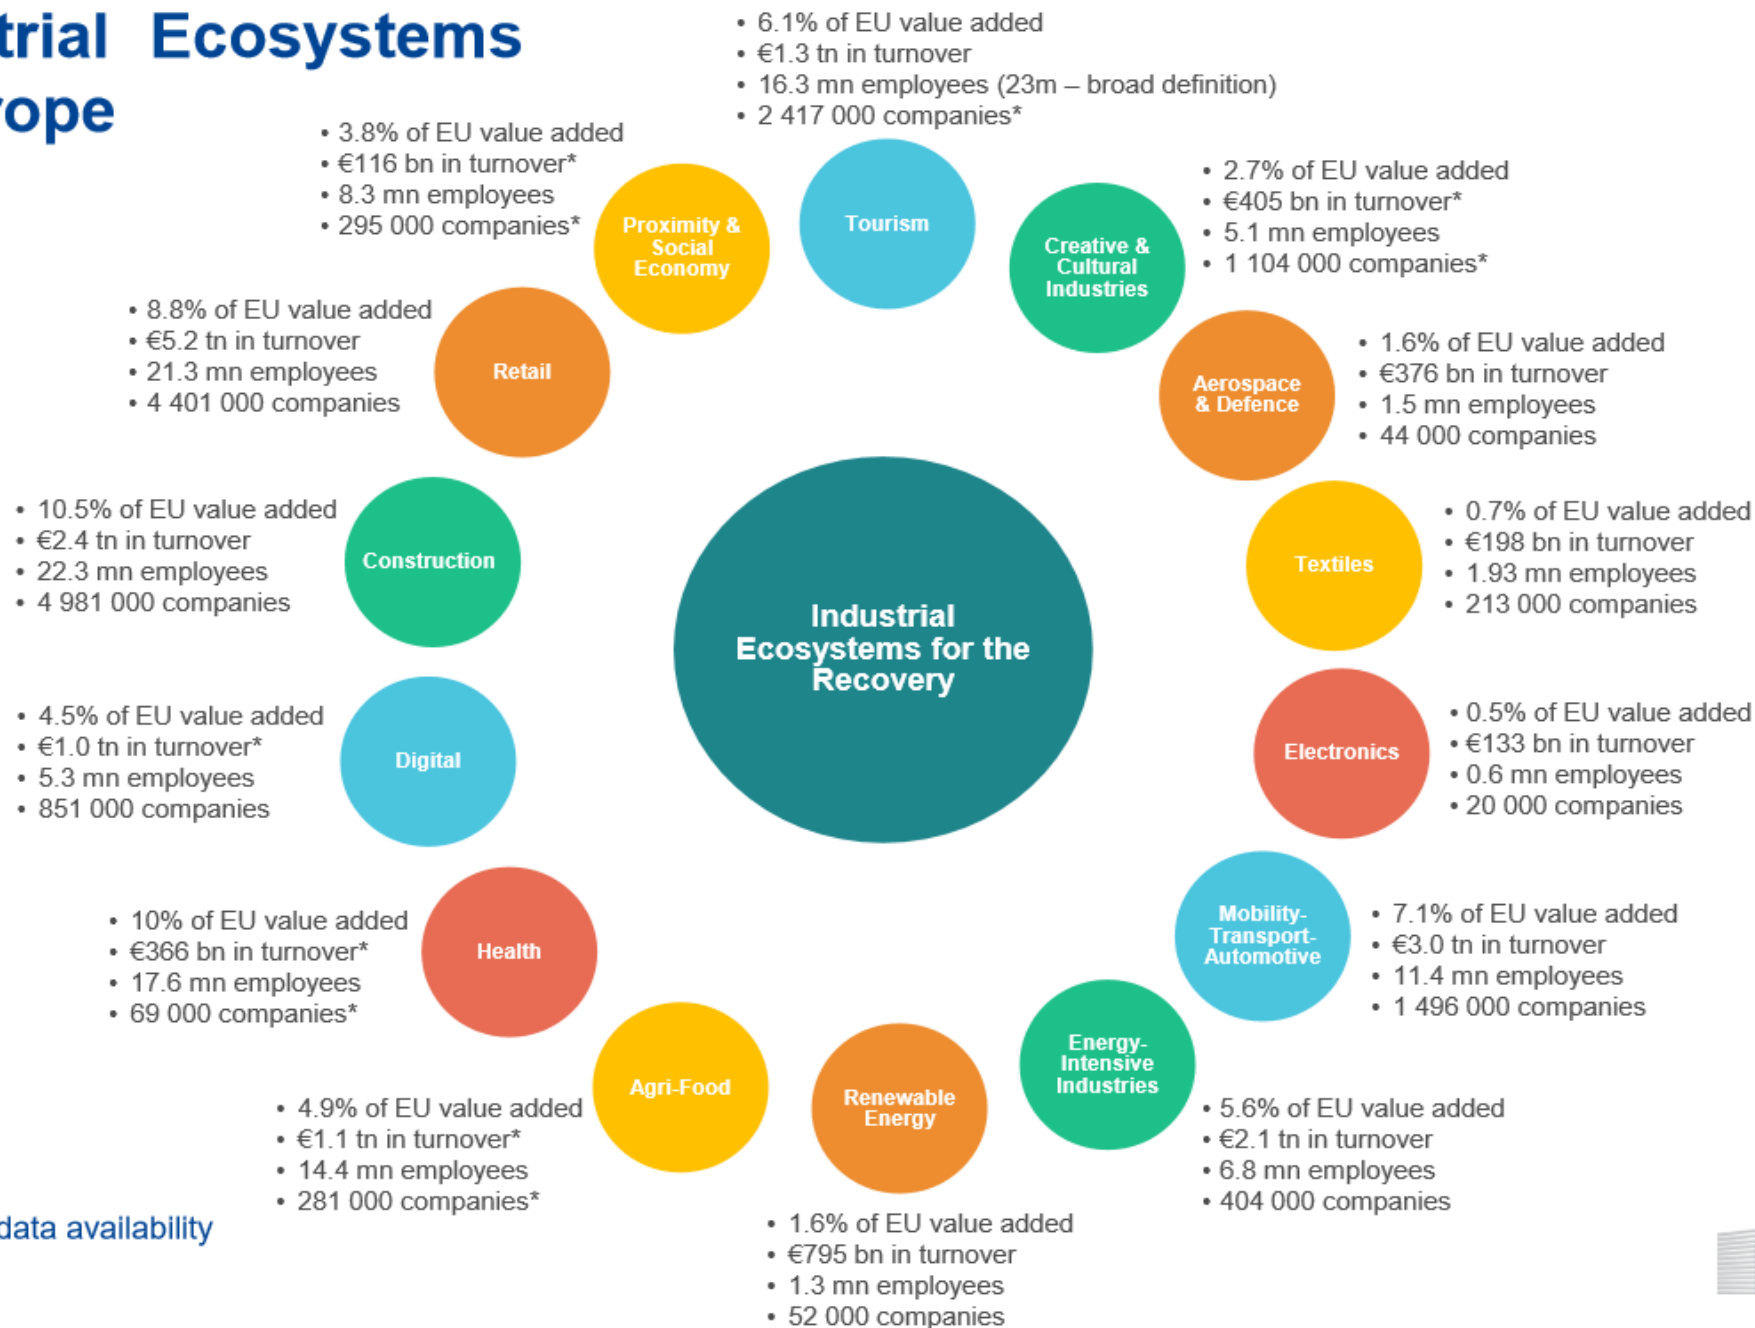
trial Ecosystems
ope

• 6.1% of EU value added
• €1.3 tn in turnover
• 16.3 mn employees (23m – broad definition)
• 2 417 000 companies*

Tourism

• 3.8% of EU value added
• €116 bn in turnover*
• 8.3 mn employees
• 295 000 companies*

Proximity & Social Economy

• 2.7% of EU value added
• €405 bn in turnover*
• 5.1 mn employees
• 1 104 000 companies*

Creative & Cultural Industries

• 8.8% of EU value added
• €5.2 tn in turnover
• 21.3 mn employees
• 4 401 000 companies

Retail

Aerospace & Defence

• 1.6% of EU value added
• €376 bn in turnover
• 1.5 mn employees
• 44 000 companies

• 10.5% of EU value added
• €2.4 tn in turnover
• 22.3 mn employees
• 4 981 000 companies

Construction

Industrial Ecosystems for the Recovery

Textiles

• 0.7% of EU value added
• €198 bn in turnover
• 1.93 mn employees
• 213 000 companies

• 4.5% of EU value added
• €1.0 tn in turnover*
• 5.3 mn employees
• 851 000 companies

Digital

Electronics

• 0.5% of EU value added
• €133 bn in turnover
• 0.6 mn employees
• 20 000 companies

• 10% of EU value added
• €366 bn in turnover*
• 17.6 mn employees
• 69 000 companies*

Health

Mobility-Transport-Automotive

• 7.1% of EU value added
• €3.0 tn in turnover
• 11.4 mn employees
• 1 496 000 companies

Agri-Food

Renewable Energy

Energy-Intensive Industries

• 4.9% of EU value added
• €1.1 tn in turnover*
• 14.4 mn employees
• 281 000 companies*

• 5.6% of EU value added
• €2.1 tn in turnover
• 6.8 mn employees
• 404 000 companies

data availability

• 1.6% of EU value added
• €795 bn in turnover
• 1.3 mn employees
• 52 000 companies